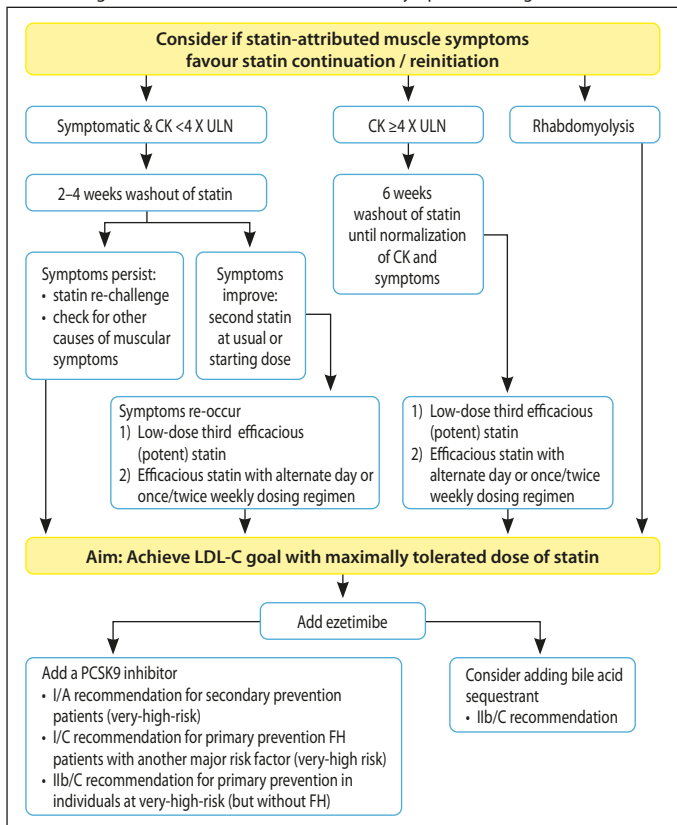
Consider if statin-attributed muscle symptoms favour statin continuation / reinitiation

Symptomatic & CK <4 X ULN

CK ≥4 X ULN

Rhabdomyolysis

2–4 weeks washout of statin

6 weeks washout of statin until normalization of CK and symptoms

Symptoms persist:
• statin re-challenge
• check for other causes of muscular symptoms

Symptoms improve: second statin at usual or starting dose

Symptoms re-occur
1) Low-dose third efficacious (potent) statin
2) Efficacious statin with alternate day or once/twice weekly dosing regimen

1) Low-dose third efficacious (potent) statin
2) Efficacious statin with alternate day or once/twice weekly dosing regimen

Aim: Achieve LDL-C goal with maximally tolerated dose of statin

Add ezetimibe

Add a PCSK9 inhibitor
• I/A recommendation for secondary prevention patients (very-high-risk)
• I/C recommendation for primary prevention FH patients with another major risk factor (very-high risk)
• IIb/C recommendation for primary prevention in individuals at very-high-risk (but without FH)

Consider adding bile acid sequestrant
• IIb/C recommendation